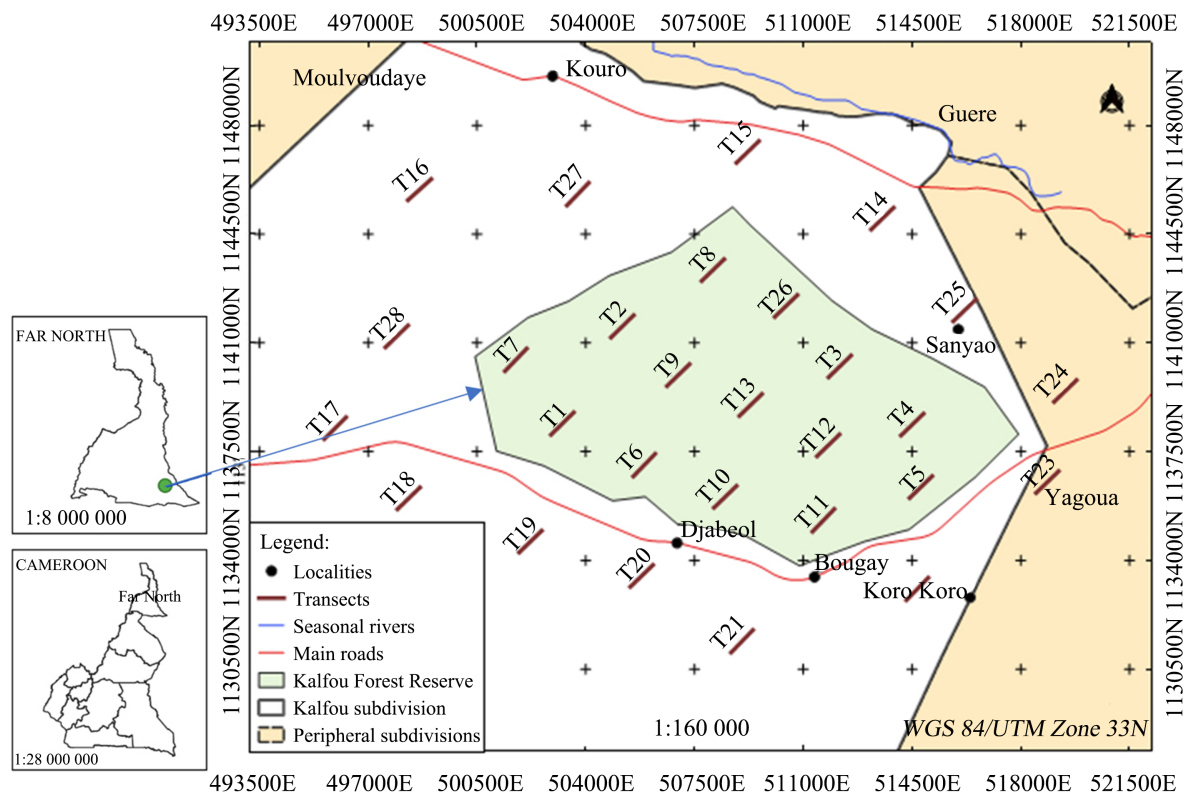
493500E 497000E 500500E 504000E 507500E 511000E 514500E 518000E 521500E

1148000N 1144500N 1141000N 1137500N 1134000N 1130500N

Moulvoudaye
Kouro
Guere
T15
T16
T27
T14
T8
T2
T26
T25
Sanyao
T28
T7
T9
T3
T24
T17
T1
T13
T4
T12
T6
T10
T5
T23
Yagoua
T18
T11
T19
Djabeol
T20
Bougay
Koro Koro
T21

FAR NORTH
1:8 000 000
CAMEROON
Far North
1:28 000 000

Legend:
Localities
Transects
Seasonal rivers
Main roads
Kalfou Forest Reserve
Kalfou subdivision
Peripheral subdivisions

1:160 000
WGS 84/UTM Zone 33N

493500E 497000E 500500E 504000E 507500E 511000E 514500E 518000E 521500E